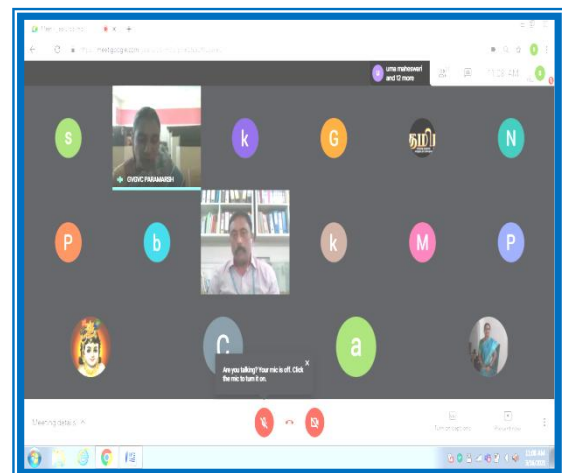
meet.google.com

uma maheswari and 12 more

11:28 AM

S

GVGVC PARAMARSH

k

G

தமிழ்

N

P

b

k

M

P

C

a

Are you talking? Your mic is off. Click the mic to turn it on.

Meeting details

Turn on captions

Present now